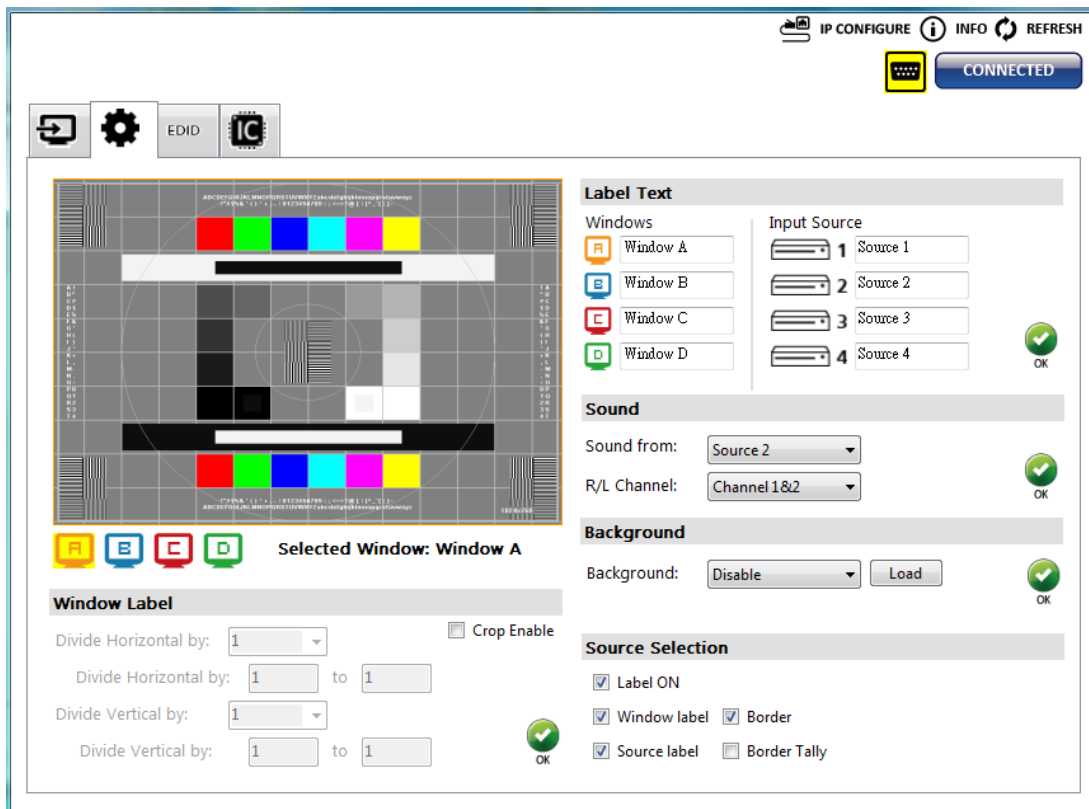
IP CONFIGURE INFO REFRESH

CONNECTED

EDID

A B C D Selected Window: Window A

Window Label

Divide Horizontal by: 1

Divide Horizontal by: 1 to 1

Divide Vertical by: 1

Divide Vertical by: 1 to 1

Crop Enable

OK

Label Text

Windows

A Window A

B Window B

C Window C

D Window D

Input Source

1 Source 1

2 Source 2

3 Source 3

4 Source 4

OK

Sound

Sound from: Source 2

R/L Channel: Channel 1&2

OK

Background

Background: Disable Load

OK

Source Selection

Label ON

Window label Border

Source label Border Tally